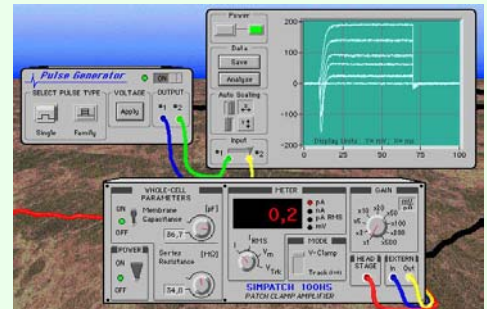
Power

Data

Save

Analyze

Auto Scaling

Input

1 2

200

150

100

50

0

-50

-100

-150

-200

0

25

50

75

100

Display Units: 5x mV; 1x ms

Pulse Generator

ON

SELECT PULSE TYPE

Single

Family

VOLTAGE

Apply

OUTPUT

1 2

WHOLE-CELL PARAMETERS

ON

OFF

Membrane Capacitance

[pF]

86,7

Series Resistance

[MΩ]

34,0

POWER

ON

OFF

METER

0,2

pA

nA

pA RMS

mV

I RMS

$V_m$

Trk

MODE

V-Clamp

Track dmV

GAIN

SIMPATCH 100HS

PATCH CLAMP AMPLIFIER

HEAD STAGE

EXTERN

In Out